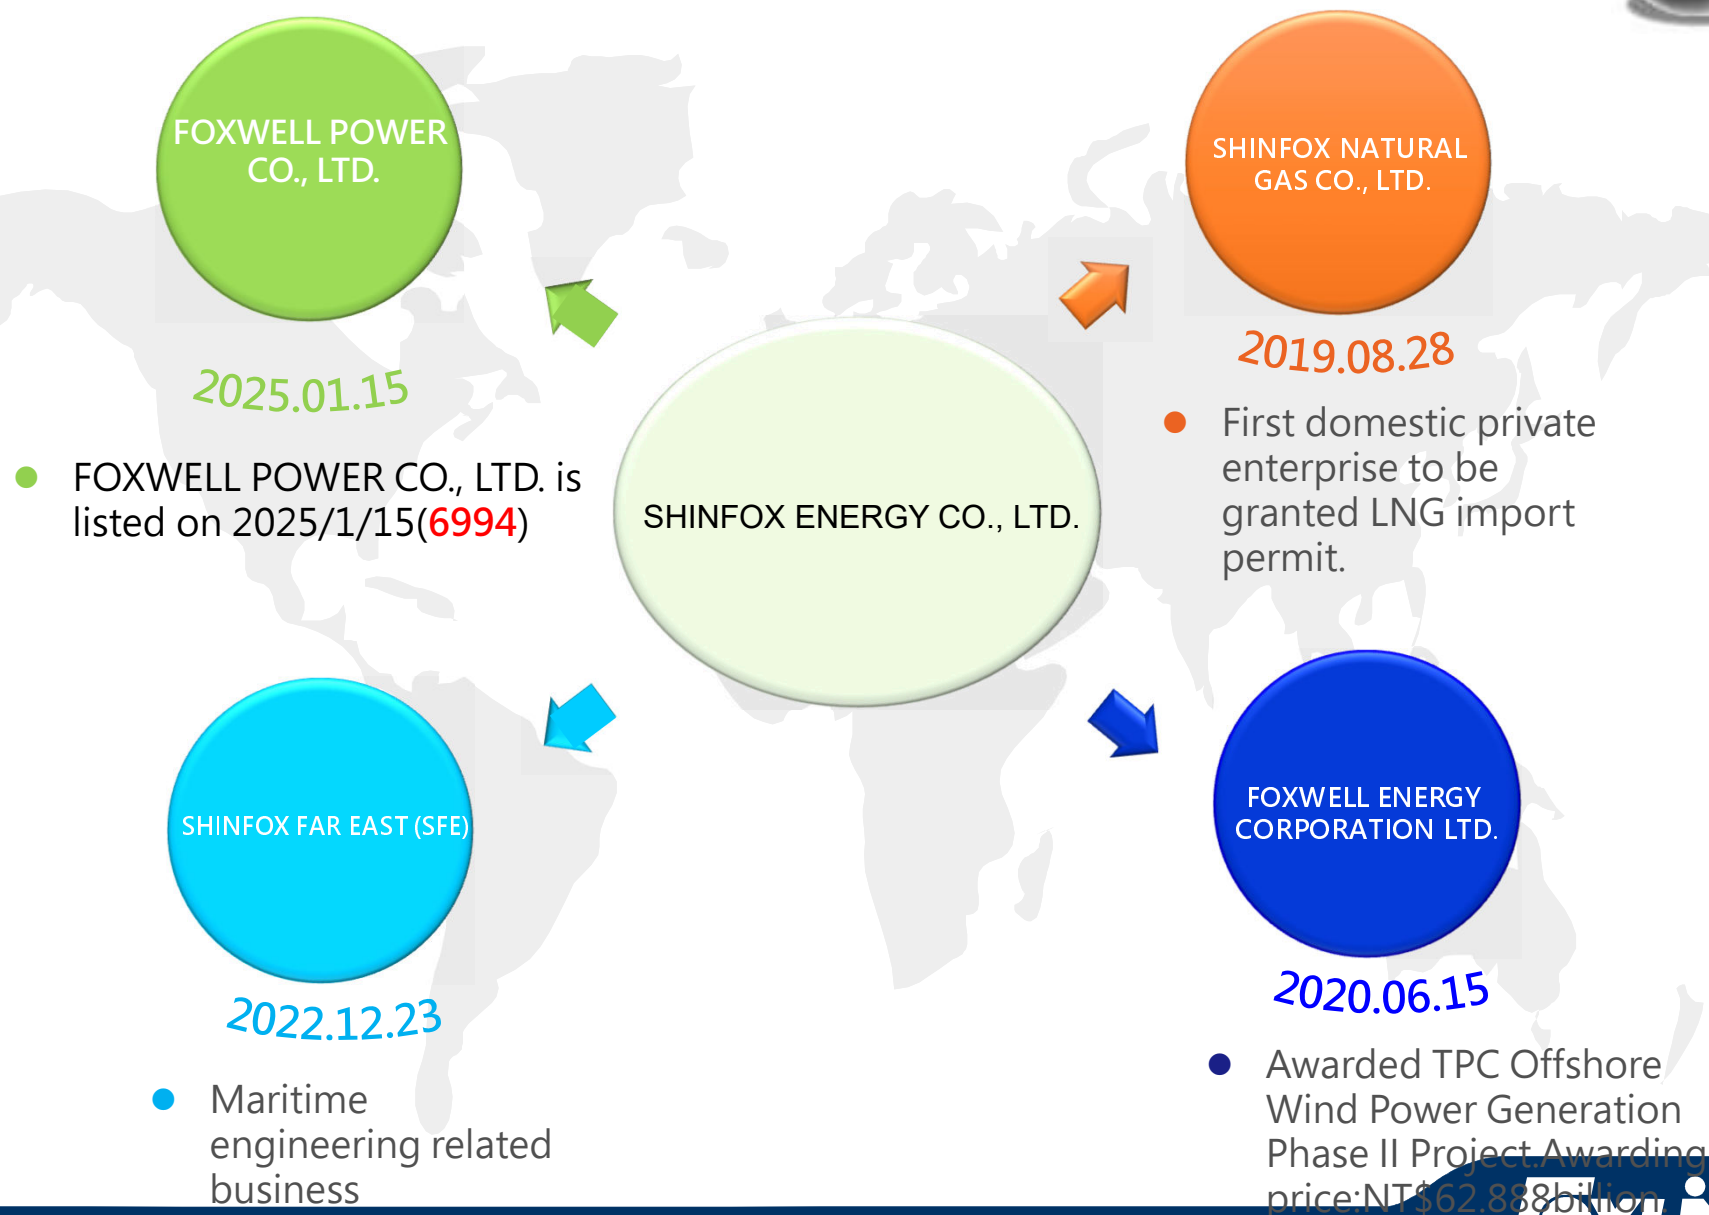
FOXWELL POWER CO., LTD.

2025.01.15

FOXWELL POWER CO., LTD. is listed on 2025/1/15(6994)

SHINFOX NATURAL GAS CO., LTD.

2019.08.28

First domestic private enterprise to be granted LNG import permit.

SHINFOX ENERGY CO., LTD.

SHINFOX FAR EAST (SFE)

2022.12.23

Maritime engineering related business

FOXWELL ENERGY CORPORATION LTD.

2020.06.15

Awarded TPC Offshore Wind Power Generation Phase II Project.Awarding price:NT$62.888billion